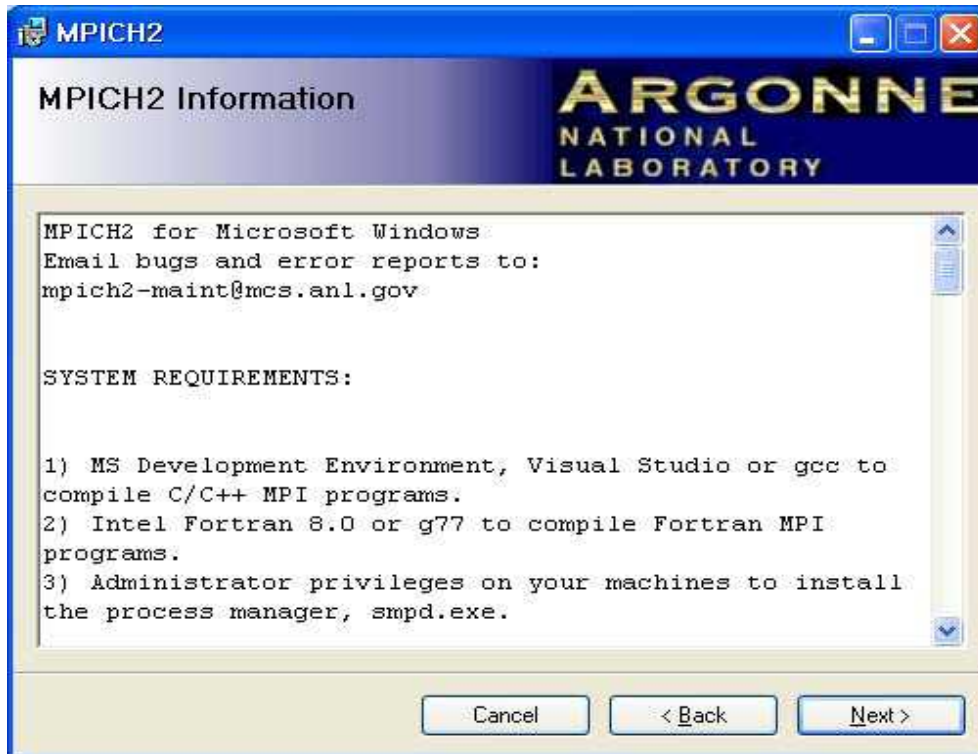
MPICH2

MPICH2 Information

ARGONNE
NATIONAL
LABORATORY

MPICH2 for Microsoft Windows
Email bugs and error reports to:
mpich2-maint@mcs.anl.gov

SYSTEM REQUIREMENTS:

1) MS Development Environment, Visual Studio or gcc to compile C/C++ MPI programs.
2) Intel Fortran 8.0 or g77 to compile Fortran MPI programs.
3) Administrator privileges on your machines to install the process manager, smpd.exe.

Cancel

< Back

Next >